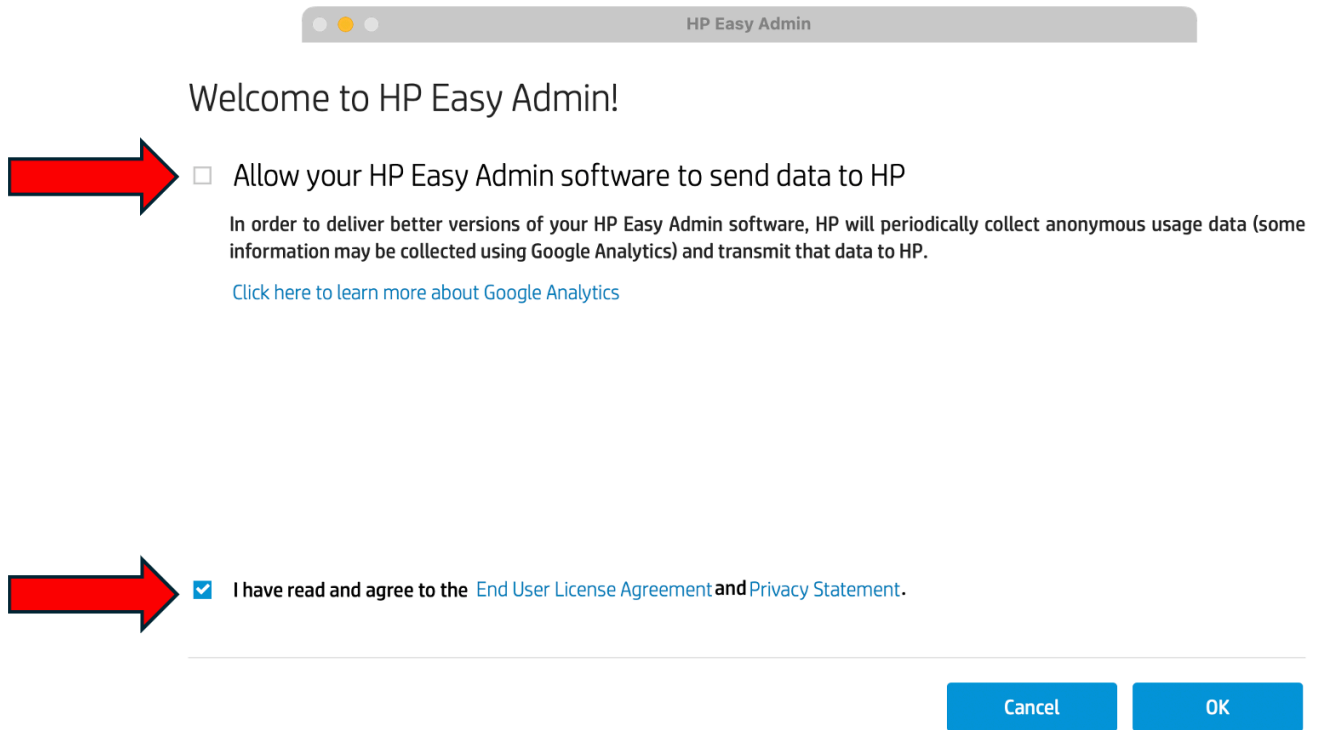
HP Easy Admin

Welcome to HP Easy Admin!

Allow your HP Easy Admin software to send data to HP

In order to deliver better versions of your HP Easy Admin software, HP will periodically collect anonymous usage data (some information may be collected using Google Analytics) and transmit that data to HP.

Click here to learn more about Google Analytics

I have read and agree to the End User License Agreement and Privacy Statement.

Cancel

OK